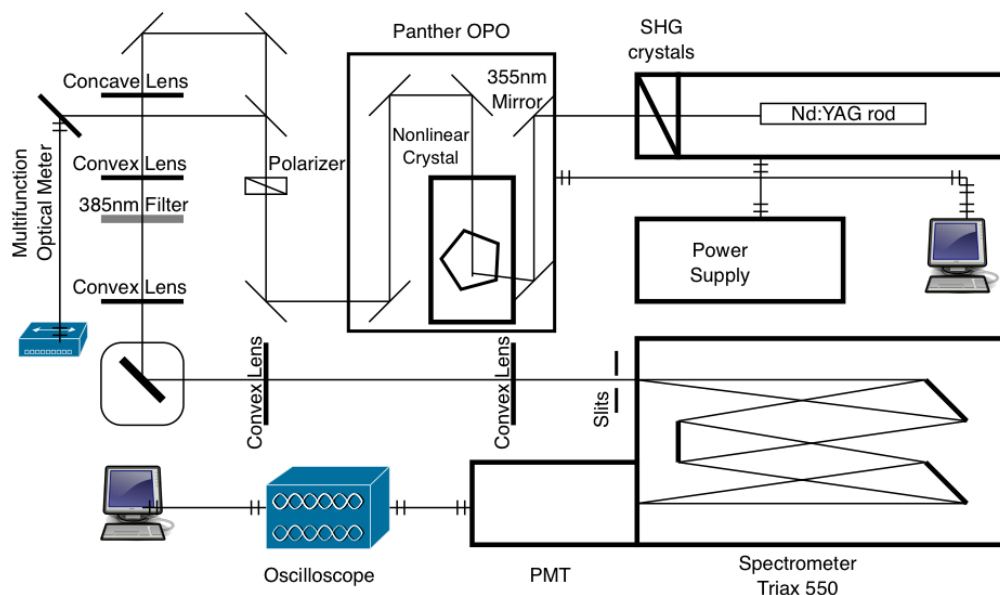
Panther OPO

SHG crystals

Concave Lens

355nm Mirror

Nd:YAG rod

Nonlinear Crystal

Multifunction Optical Meter

Convex Lens

Polarizer

385nm Filter

Power Supply

Convex Lens

Convex Lens

Convex Lens

Slits

Oscilloscope

PMT

Spectrometer Triax 550